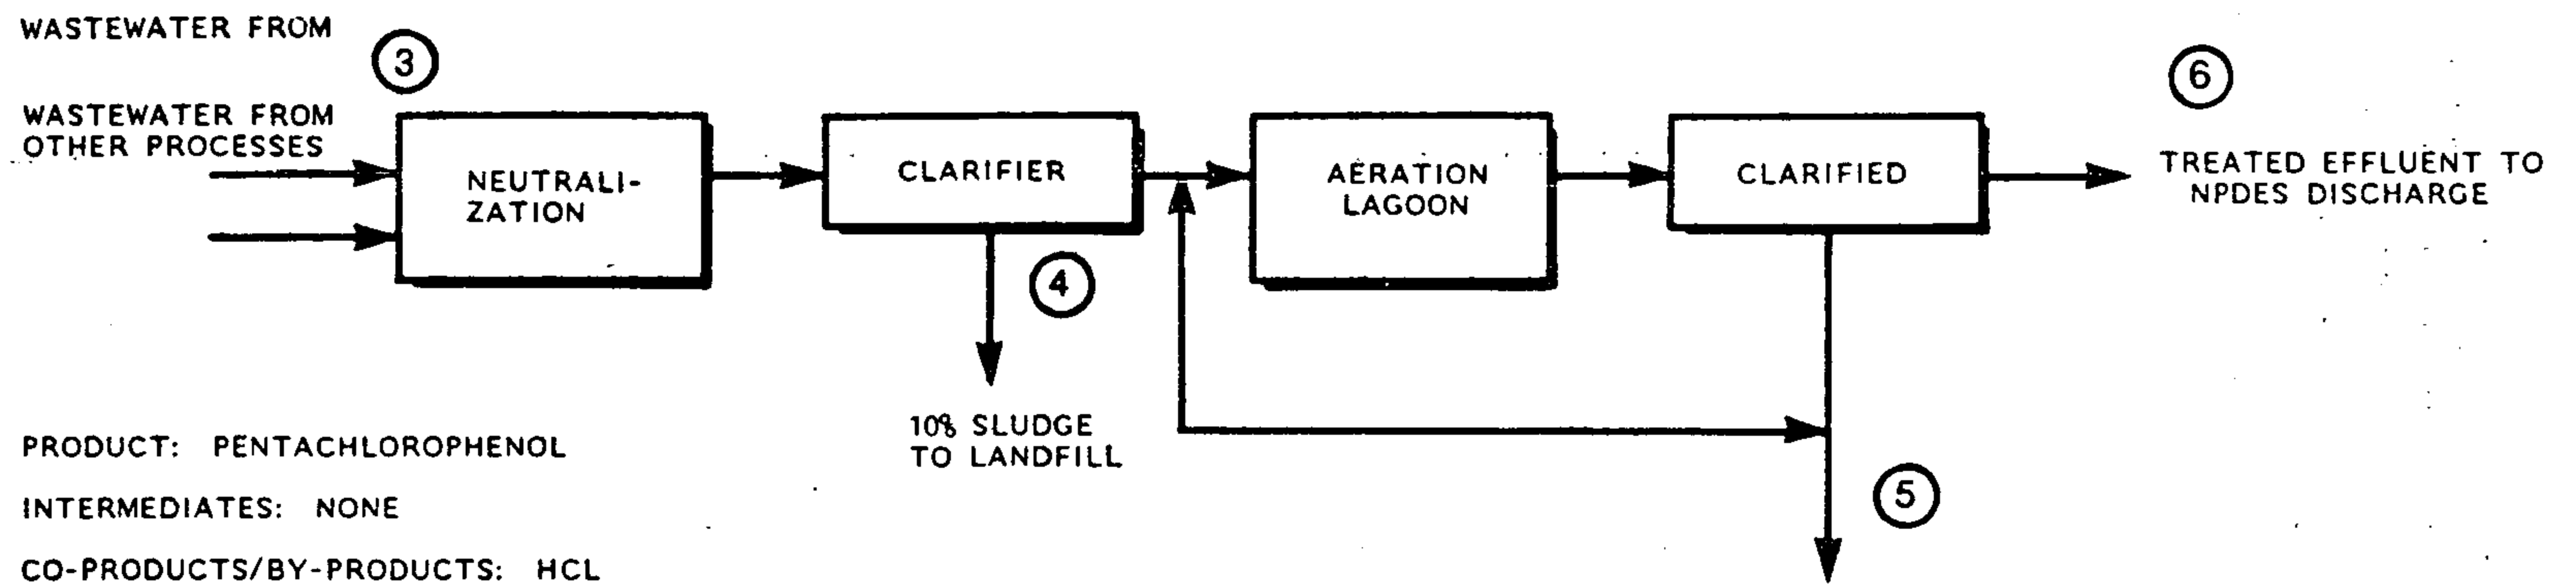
WASTEWATER FROM

3

WASTEWATER FROM OTHER PROCESSES

NEUTRALIZATION

CLARIFIER

AERATION LAGOON

CLARIFIED

6

TREATED EFFLUENT TO NPDES DISCHARGE

4

10% SLUDGE TO LANDFILL

5

PRODUCT: PENTACHLOROPHENOL

INTERMEDIATES: NONE

CO-PRODUCTS/BY-PRODUCTS: HCL